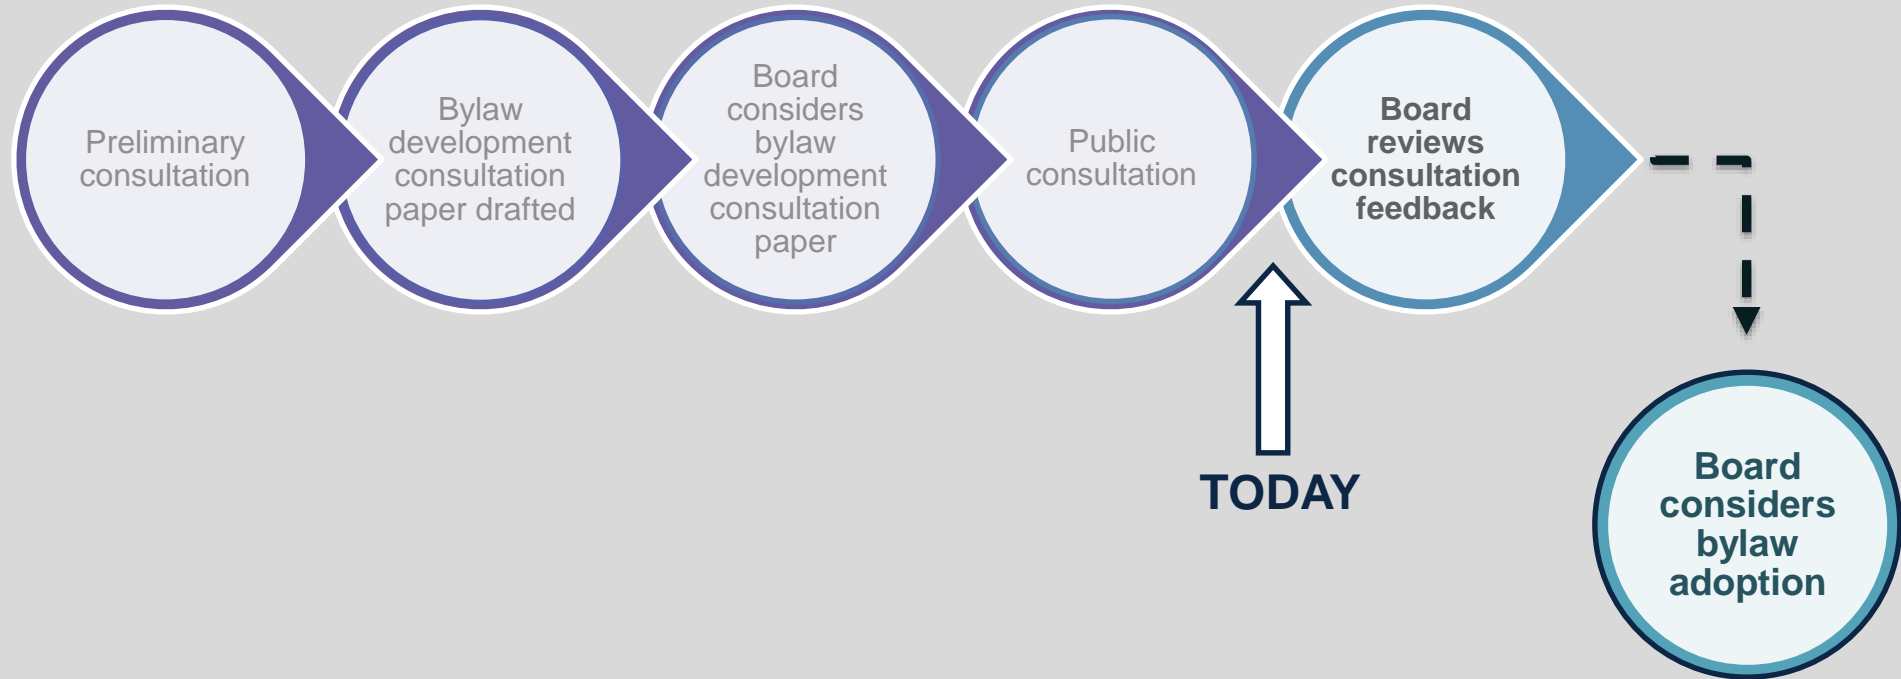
Preliminary consultation

Bylaw development consultation paper drafted

Board considers bylaw development consultation paper

Public consultation

Board reviews consultation feedback

TODAY

Board considers bylaw adoption